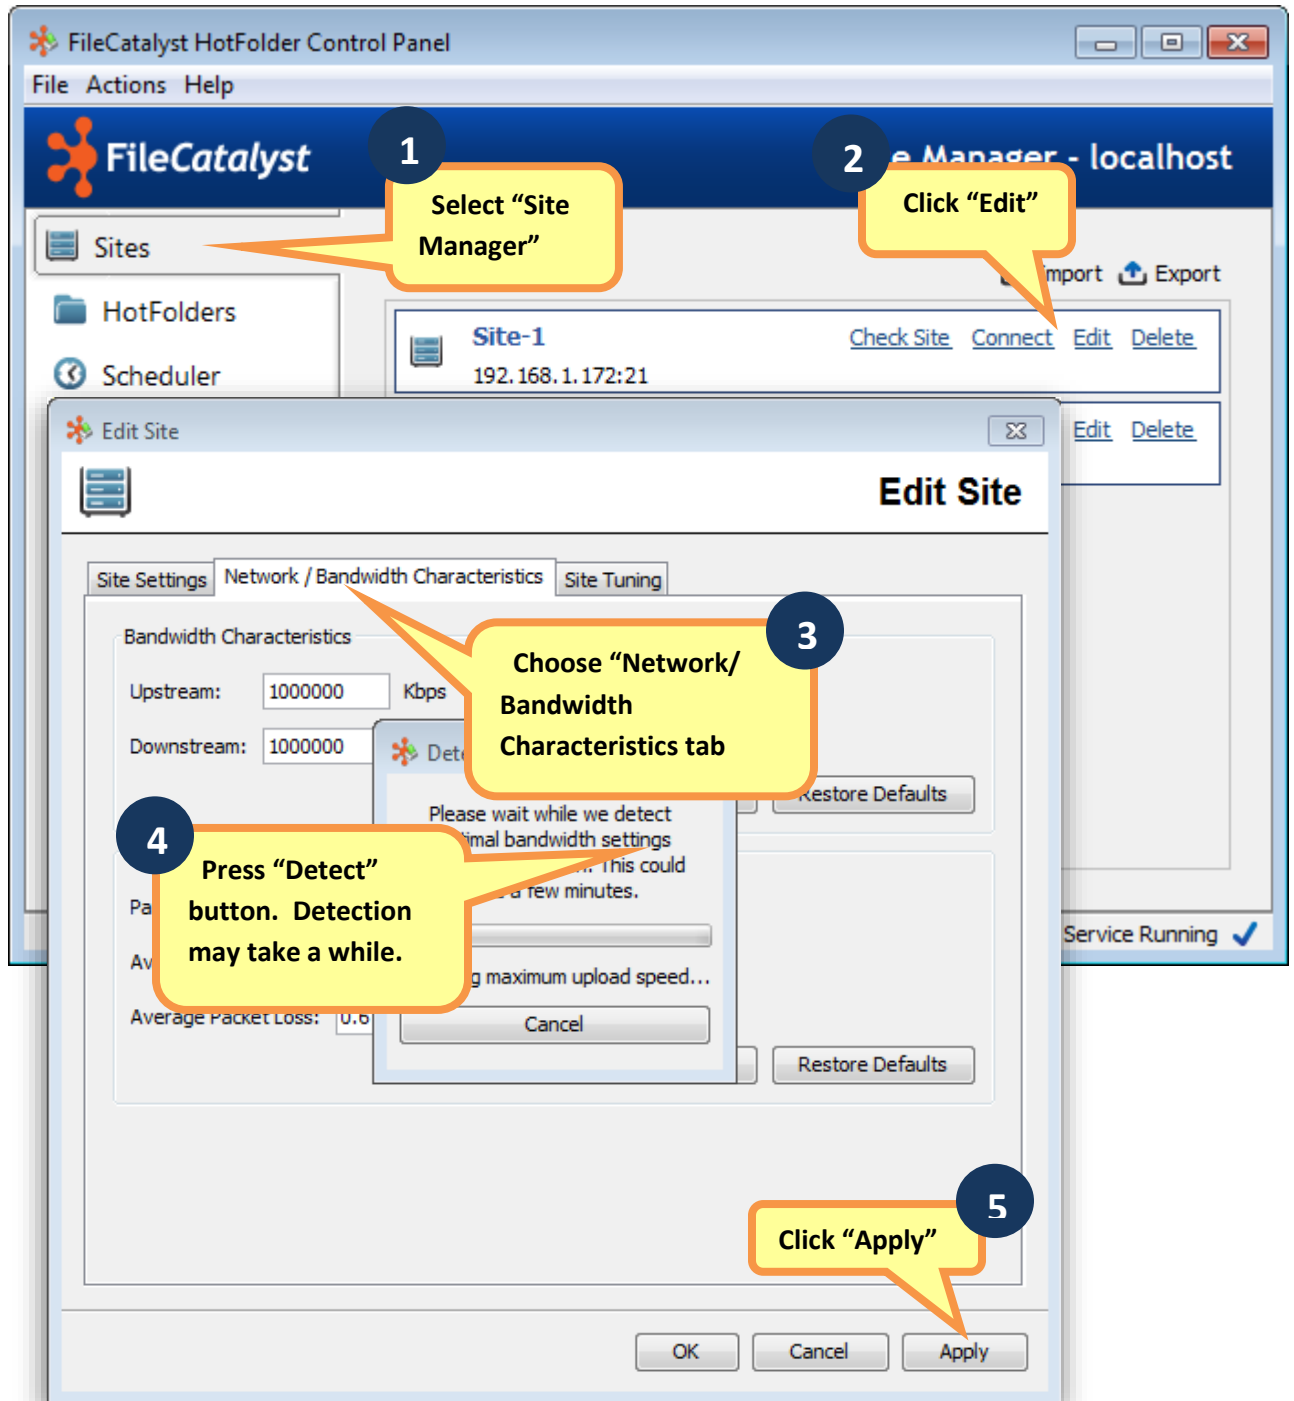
FileCatalyst HotFolder Control Panel

File Actions Help

FileCatalyst

1

Select “Site Manager”

2

e Manager - localhost

Click “Edit”

Sites

HotFolders

Scheduler

mport Export

Site-1

192.168.1.172:21

Check Site Connect Edit Delete

Edit Delete

Edit Site

Edit Site

Site Settings Network / Bandwidth Characteristics Site Tuning

Bandwidth Characteristics

Upstream: 1000000 Kbps

Downstream: 1000000

3

Choose “Network/ Bandwidth Characteristics tab

Dete

Restore Defaults

4

Press “Detect” button. Detection may take a while.

Please wait while we detect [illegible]imal bandwidth settings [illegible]. This could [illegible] a few minutes.

Pa

Av

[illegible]g maximum upload speed...

Average Packet Loss: 0.6

Cancel

Restore Defaults

Service Running

5

Click “Apply”

OK Cancel Apply